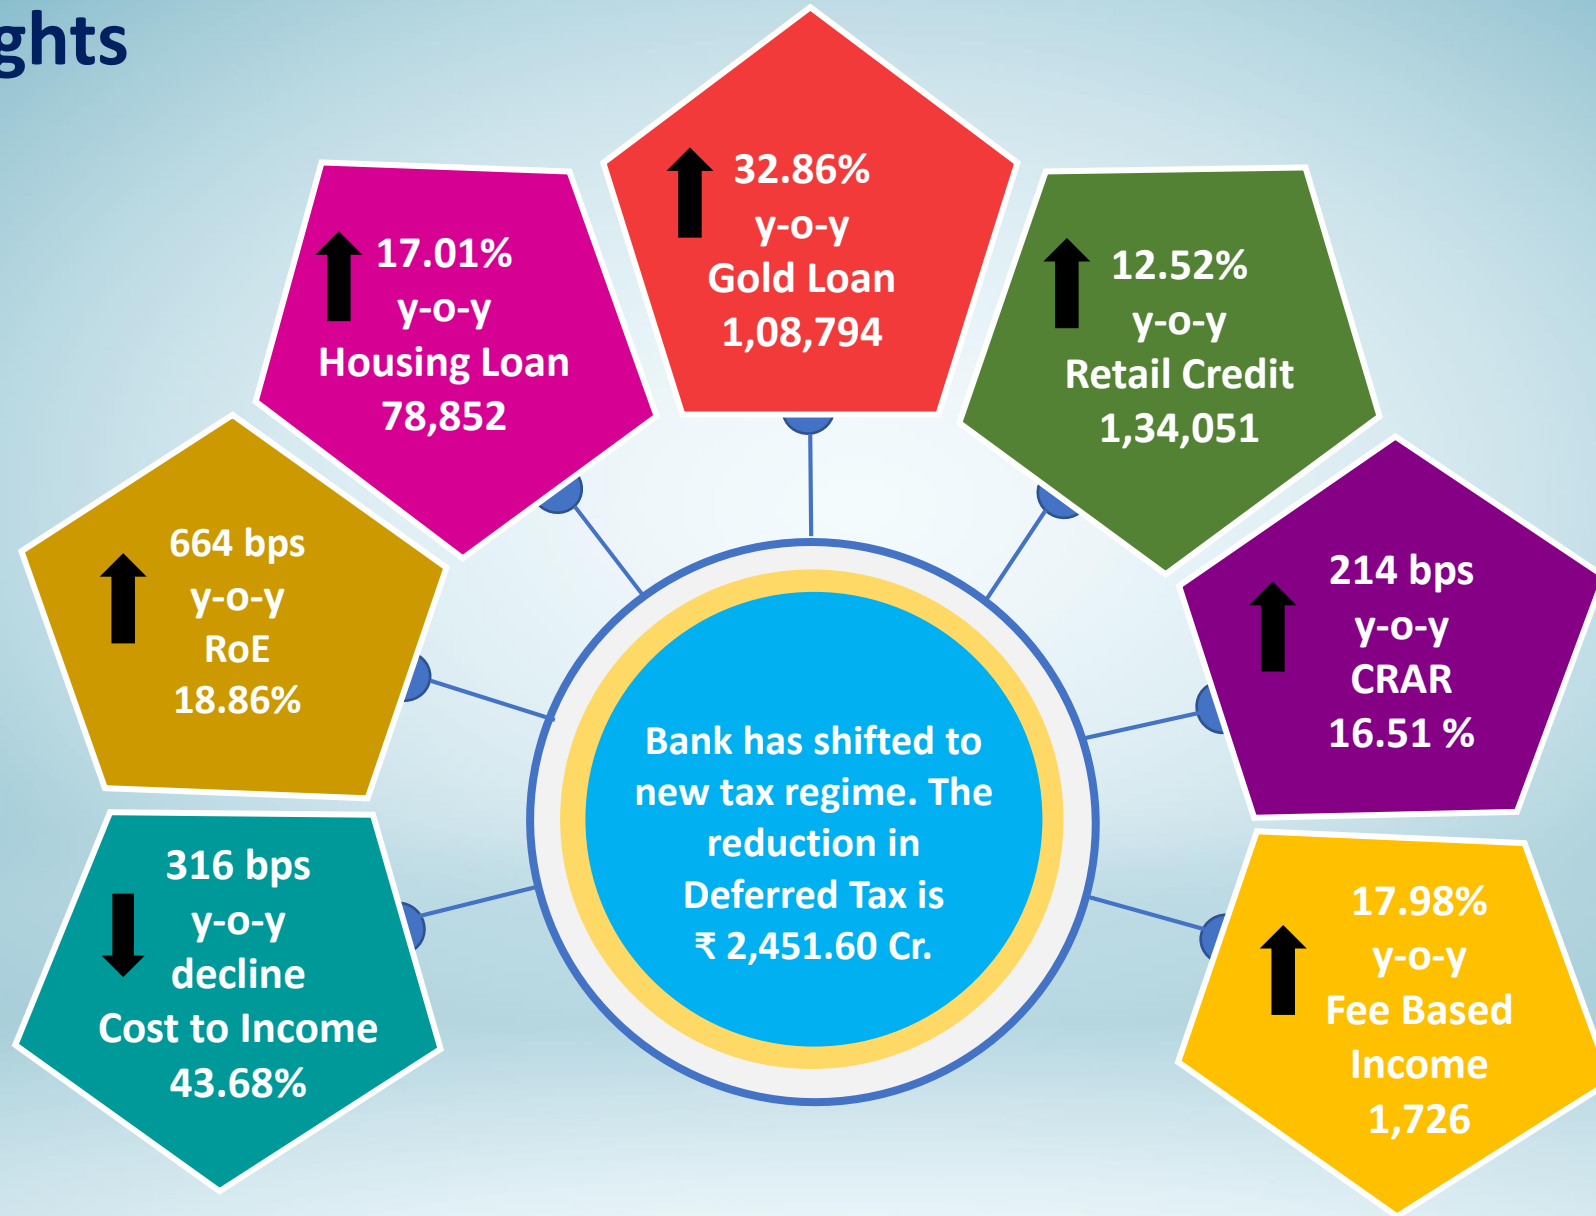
ghts

32.86%
y-o-y
Gold Loan
1,08,794

17.01%
y-o-y
Housing Loan
78,852

12.52%
y-o-y
Retail Credit
1,34,051

664 bps
y-o-y
RoE
18.86%

214 bps
y-o-y
CRAR
16.51 %

Bank has shifted to new tax regime. The reduction in Deferred Tax is ₹ 2,451.60 Cr.

316 bps
y-o-y
decline
Cost to Income
43.68%

17.98%
y-o-y
Fee Based
Income
1,726